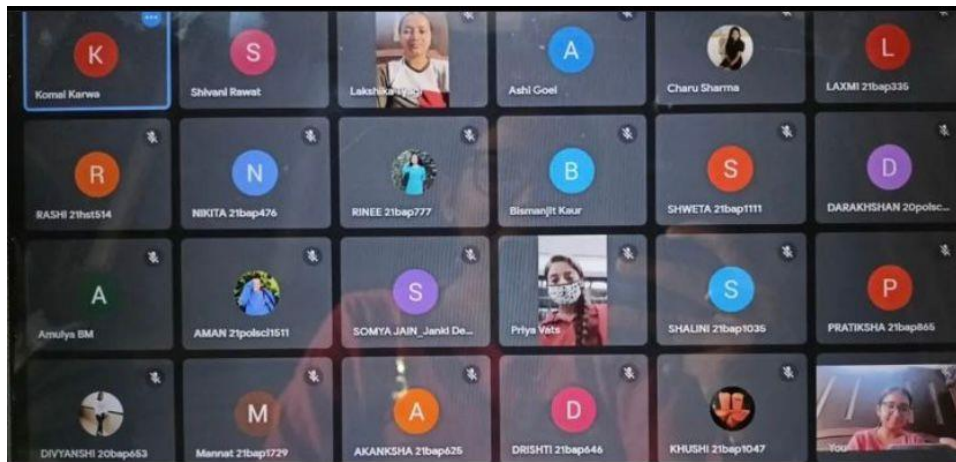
K
Komal Karwa

S
Shivani Rawat

Lakshika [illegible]

A
Ashi Goel

Charu Sharma

L
LAXMI 21bap335

R
RASHI 21hst514

N
NIKITA 21bap476

RINEE 21bap777

B
Bismanjit Kaur

S
SHWETA 21bap1111

D
DARAKHSHAN 20polsc...

A
Amulya BM

AMAN 21polsci1511

S
SOMYA JAIN_Janki De...

Priya Vats

S
SHALINI 21bap1035

P
PRATIKSHA 21bap865

DIVYANSHI 20bap653

M
Mannat 21bap1729

A
AKANKSHA 21bap625

D
DRISHTI 21bap646

KHUSHI 21bap1047

You